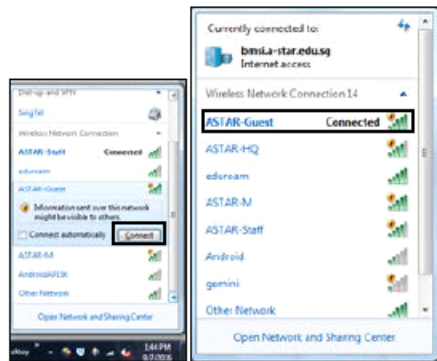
Dial-up and VPN
SingTel
Wireless Network Connection
ASTAR-Staff Connected
eduroam
ASTAR-Guest
Information sent over this network might be visible to others.
Connect automatically
Connect
ASTAR-M
AndroidAP156
Other Network
Open Network and Sharing Center
1:44 PM
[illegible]

Currently connected to:
bmsi.a-star.edu.sg
Internet access
Wireless Network Connection 14
ASTAR-Guest Connected
ASTAR-HQ
eduroam
ASTAR-M
ASTAR-Staff
Android
gemini
Other Network
Open Network and Sharing Center